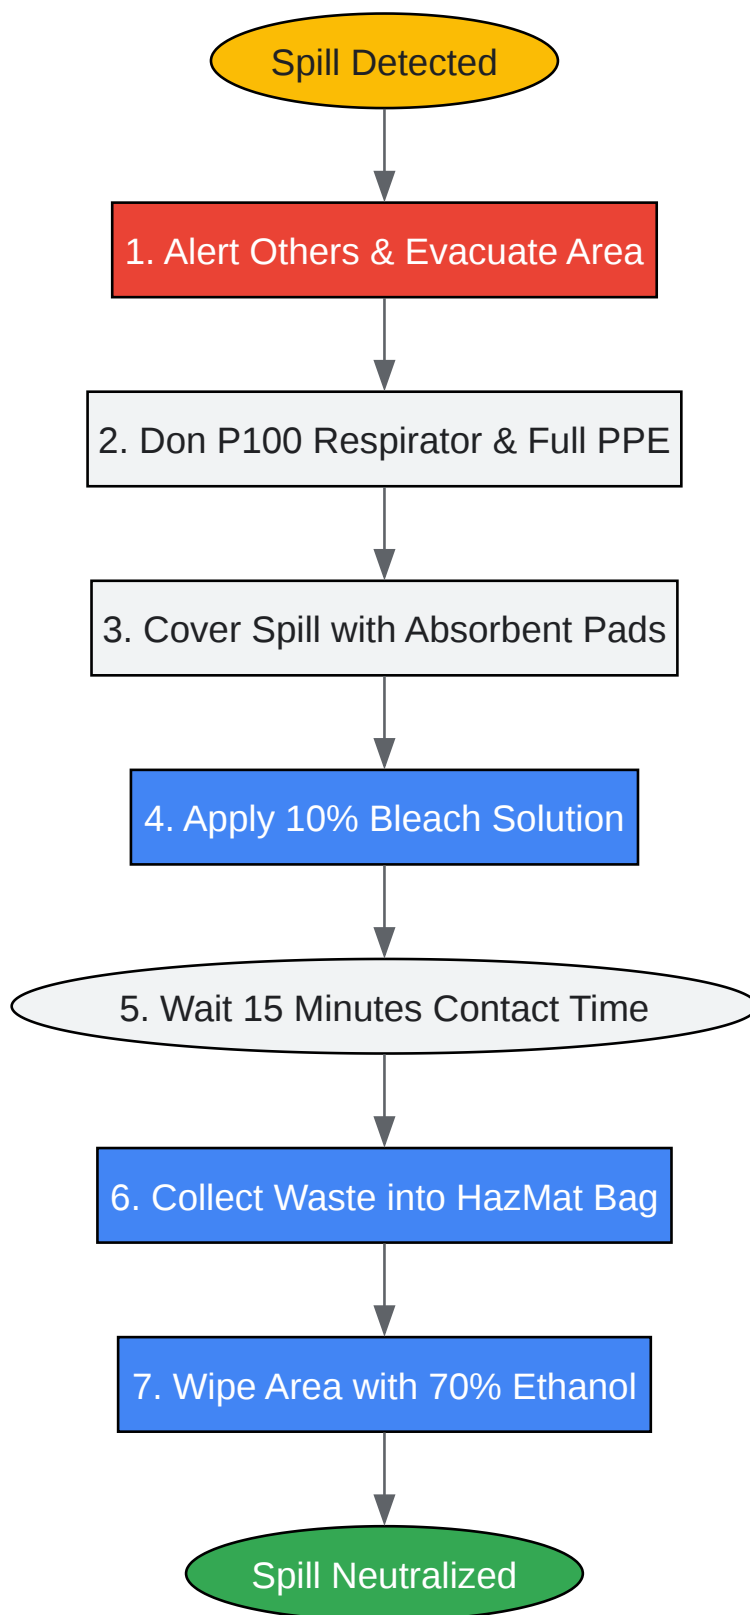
Spill Detected

1. Alert Others & Evacuate Area

2. Don P100 Respirator & Full PPE

3. Cover Spill with Absorbent Pads

4. Apply 10% Bleach Solution

5. Wait 15 Minutes Contact Time

6. Collect Waste into HazMat Bag

7. Wipe Area with 70% Ethanol

Spill Neutralized